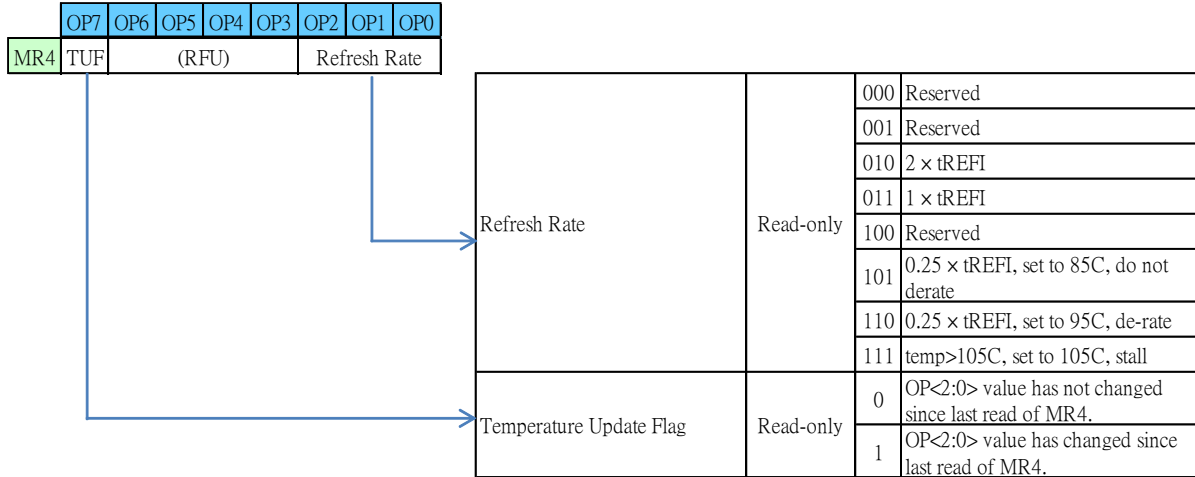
| | OP7 | OP6 | OP5 | OP4 | OP3 | OP2 | OP1 | OP0 |
|---|---|---|---|---|---|---|---|---|
| MR4 | TUF | (RFU) | | | | Refresh Rate | | |

| | | | |
|---|---|---|---|
| Refresh Rate | Read-only | 000 | Reserved |
| | | 001 | Reserved |
| | | 010 | 2 × tREFI |
| | | 011 | 1 × tREFI |
| | | 100 | Reserved |
| | | 101 | 0.25 × tREFI, set to 85C, do not derate |
| | | 110 | 0.25 × tREFI, set to 95C, de-rate |
| | | 111 | temp>105C, set to 105C, stall |
| Temperature Update Flag | Read-only | 0 | OP<2:0> value has not changed since last read of MR4. |
| | | 1 | OP<2:0> value has changed since last read of MR4. |